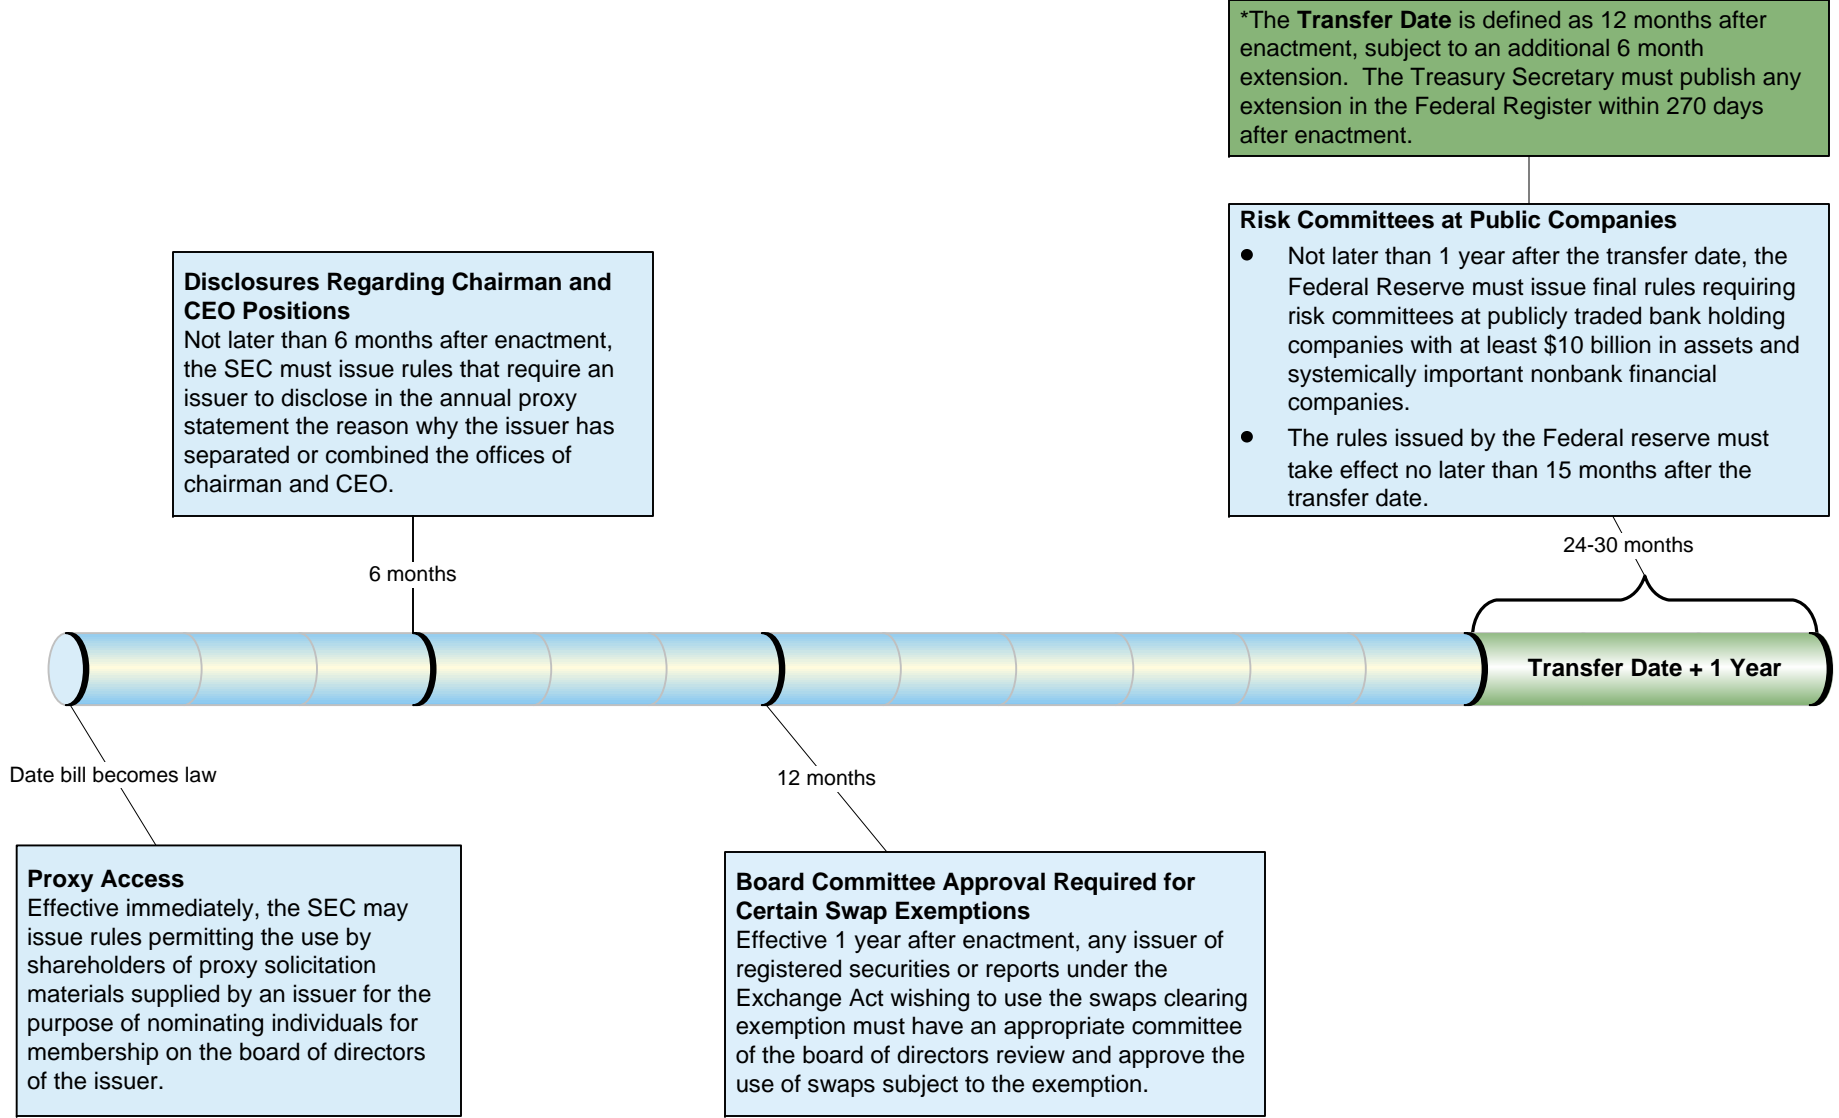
*The **Transfer Date** is defined as 12 months after enactment, subject to an additional 6 month extension. The Treasury Secretary must publish any extension in the Federal Register within 270 days after enactment.

**Risk Committees at Public Companies**
- Not later than 1 year after the transfer date, the Federal Reserve must issue final rules requiring risk committees at publicly traded bank holding companies with at least $10 billion in assets and systemically important nonbank financial companies.
- The rules issued by the Federal reserve must take effect no later than 15 months after the transfer date.

**Disclosures Regarding Chairman and CEO Positions**
Not later than 6 months after enactment, the SEC must issue rules that require an issuer to disclose in the annual proxy statement the reason why the issuer has separated or combined the offices of chairman and CEO.

24-30 months

6 months

Transfer Date + 1 Year

Date bill becomes law

12 months

**Proxy Access**
Effective immediately, the SEC may issue rules permitting the use by shareholders of proxy solicitation materials supplied by an issuer for the purpose of nominating individuals for membership on the board of directors of the issuer.

**Board Committee Approval Required for Certain Swap Exemptions**
Effective 1 year after enactment, any issuer of registered securities or reports under the Exchange Act wishing to use the swaps clearing exemption must have an appropriate committee of the board of directors review and approve the use of swaps subject to the exemption.